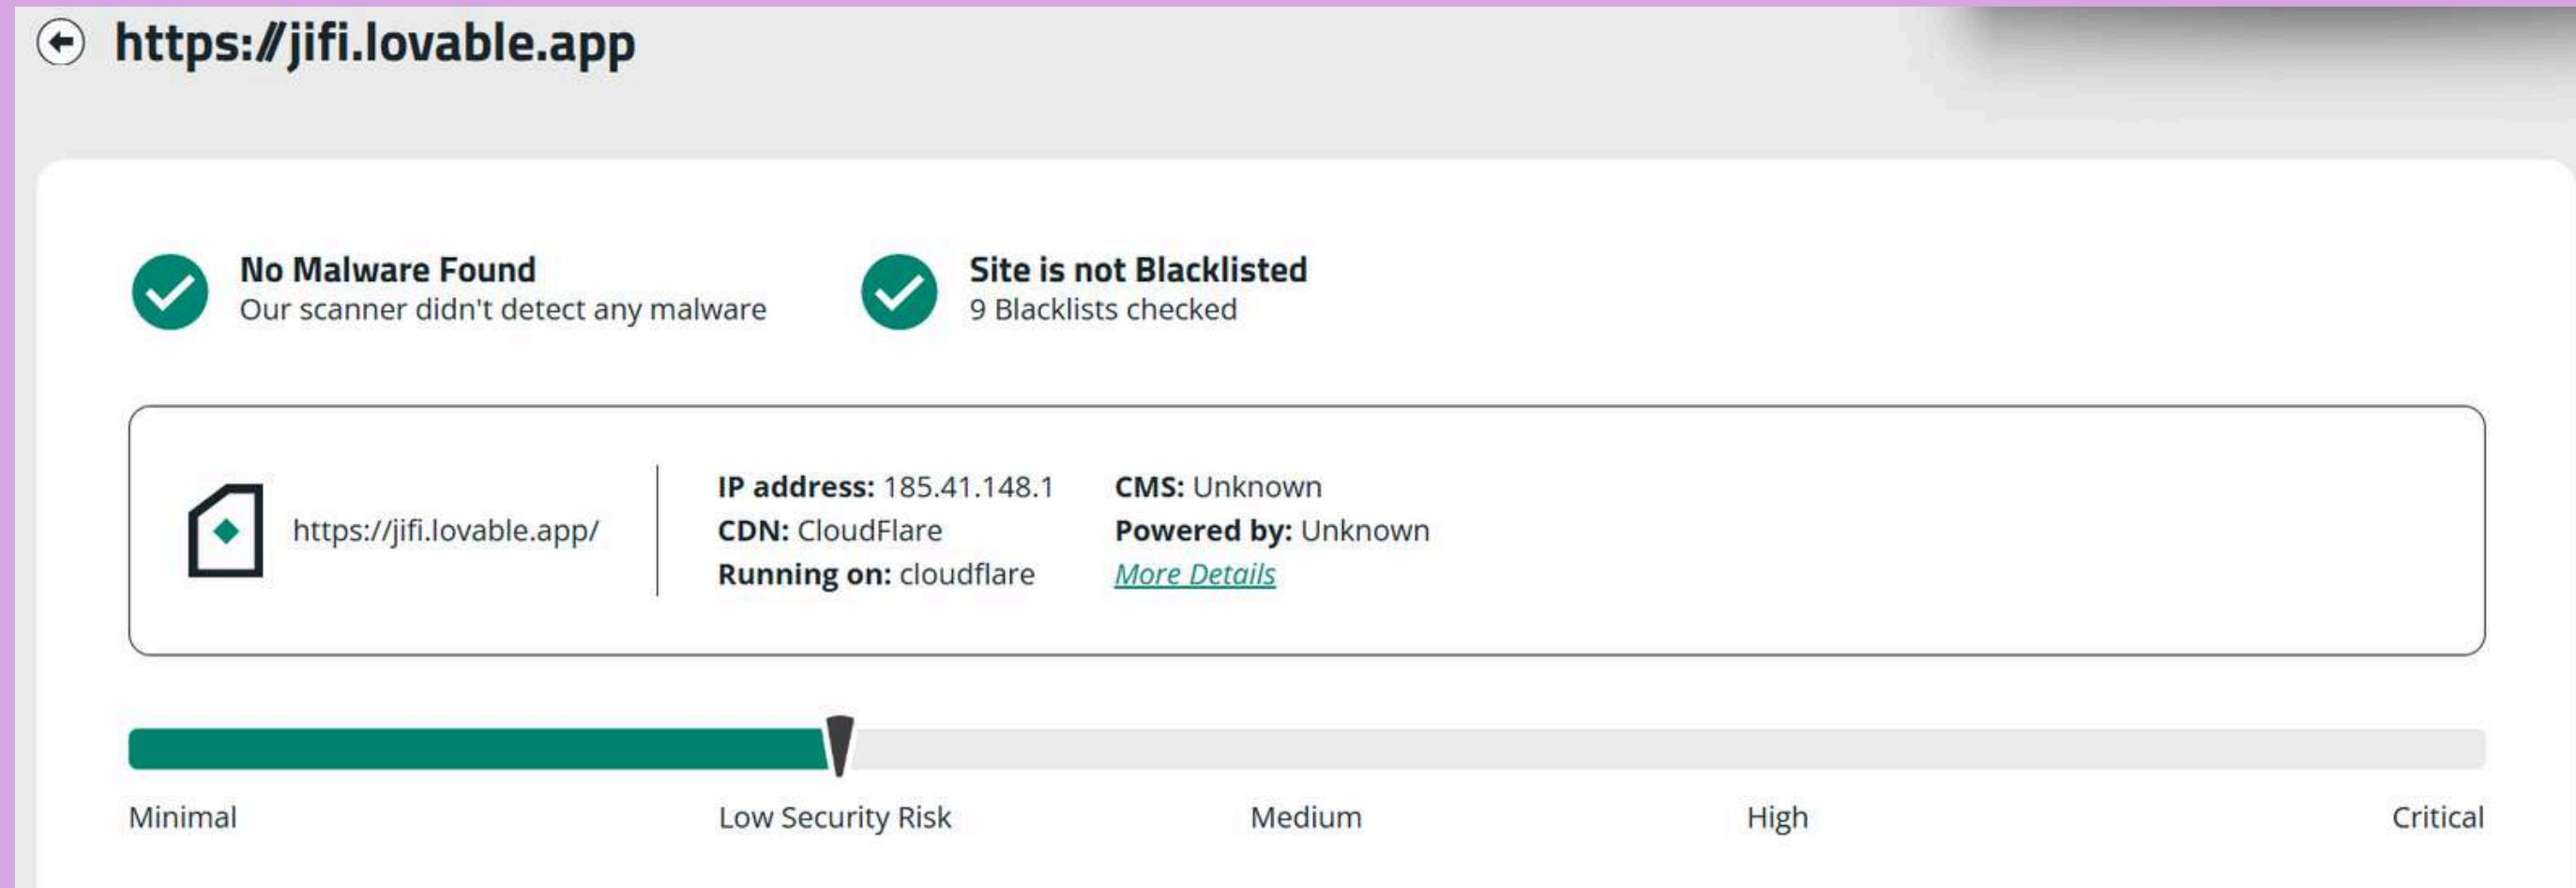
https://jifi.lovable.app

No Malware Found
Our scanner didn't detect any malware

Site is not Blacklisted
9 Blacklists checked

https://jifi.lovable.app/

IP address: 185.41.148.1
CDN: CloudFlare
Running on: cloudflare

CMS: Unknown
Powered by: Unknown
More Details

Minimal
Low Security Risk
Medium
High
Critical